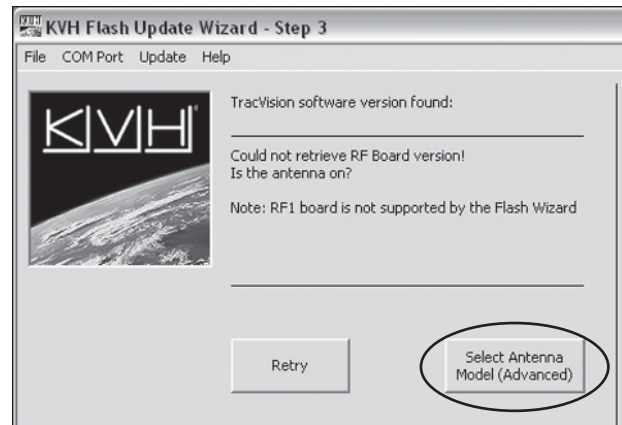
KVH Flash Update Wizard - Step 3

File COM Port Update Help

KVH

TracVision software version found:

Could not retrieve RF Board version!
Is the antenna on?

Note: RF1 board is not supported by the Flash Wizard

Retry

Select Antenna Model (Advanced)